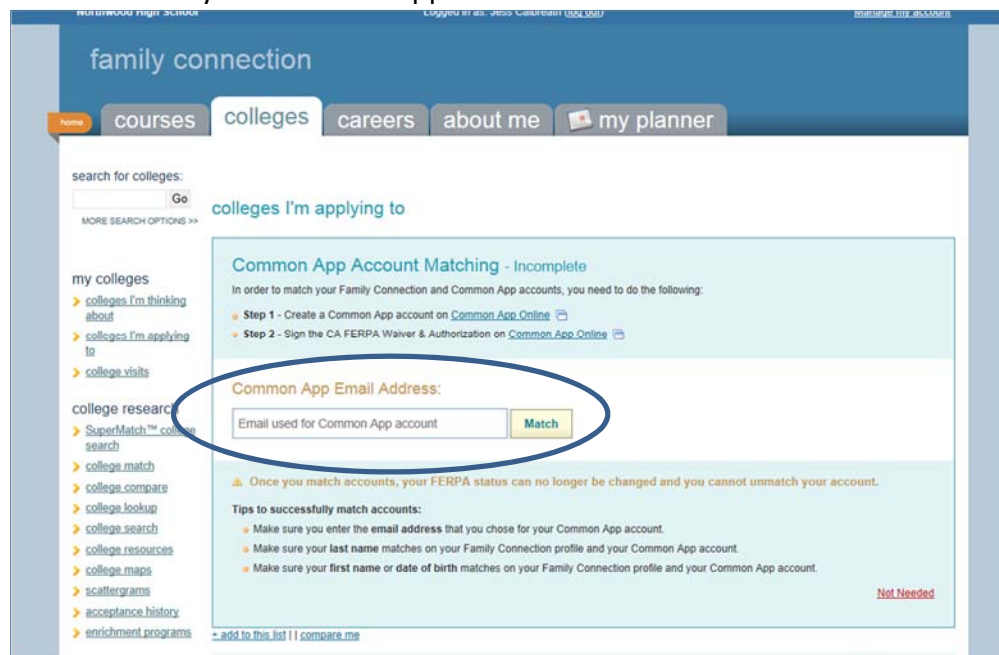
Northwood High School Logged in as: Jess Calbreath (log out) Manage my account

family connection

home courses colleges careers about me my planner

search for colleges:

Go

MORE SEARCH OPTIONS >>

colleges I'm applying to

my colleges

colleges I'm thinking about

colleges I'm applying to

college visits

college research

SuperMatch™ college search

college match

college compare

college lookup

college search

college resources

college maps

scattergrams

acceptance history

enrichment programs

Common App Account Matching - Incomplete

In order to match your Family Connection and Common App accounts, you need to do the following:

Step 1 - Create a Common App account on Common App Online

Step 2 - Sign the CA FERPA Waiver & Authorization on Common App Online

Common App Email Address:

Email used for Common App account

Match

Once you match accounts, your FERPA status can no longer be changed and you cannot unmatch your account.

Tips to successfully match accounts:

Make sure you enter the email address that you chose for your Common App account.

Make sure your last name matches on your Family Connection profile and your Common App account.

Make sure your first name or date of birth matches on your Family Connection profile and your Common App account.

Not Needed

+ add to this list | | compare me